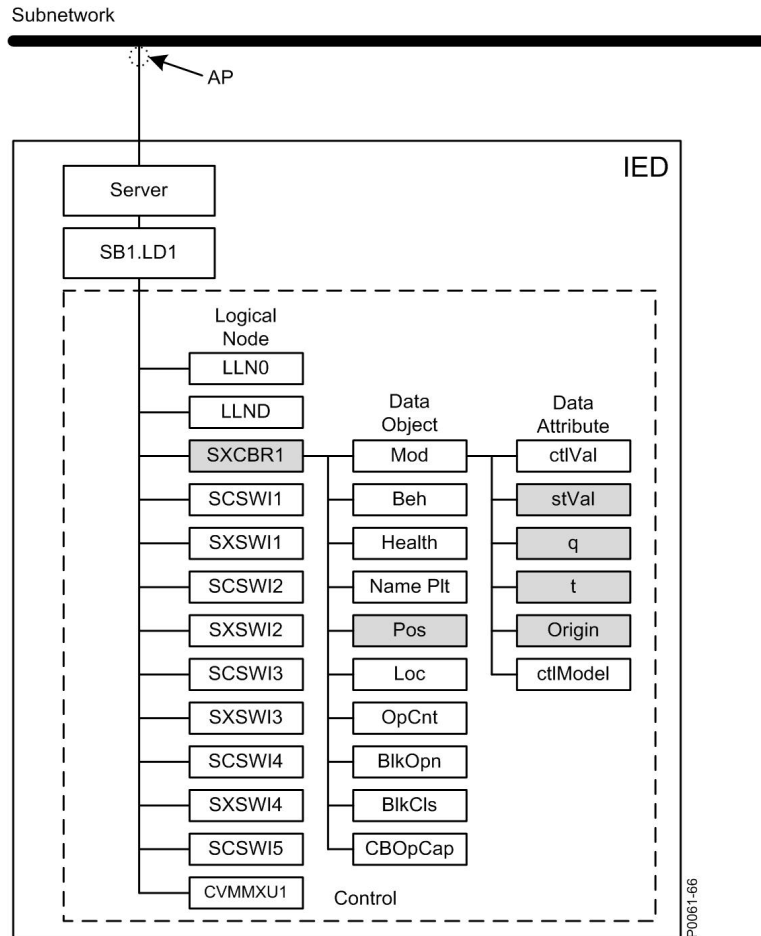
Subnetwork

AP

IED

Server

SB1.LD1

Logical Node

LLN0

LLND

SXCBR1

SCSWI1

SXSWI1

SCSWI2

SXSWI2

SCSWI3

SXSWI3

SCSWI4

SXSWI4

SCSWI5

CVMMXU1

Control

Data Object

Mod

Beh

Health

Name Plt

Pos

Loc

OpCnt

BlkOpn

BlkCls

CBOpCap

Data Attribute

ctlVal

stVal

q

t

Origin

ctlModel

P0061-66